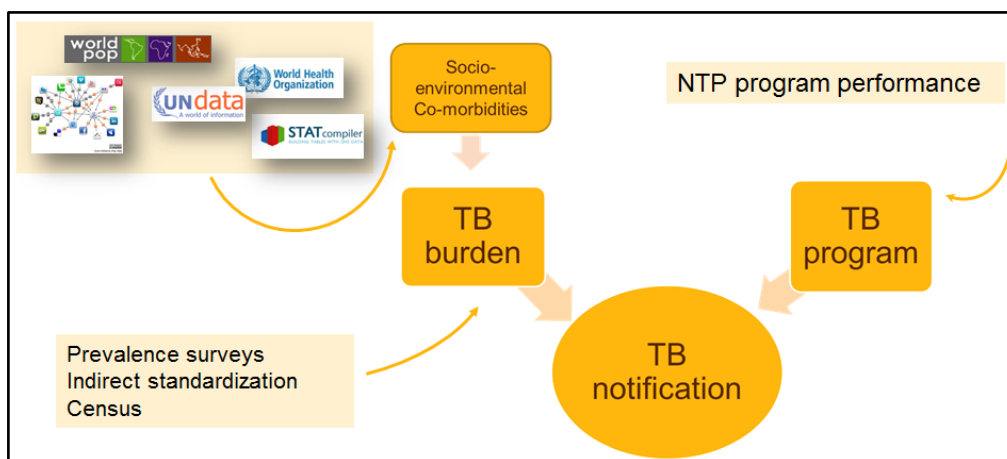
world pop

World Health Organization

UNdata
A world of information

STATcompiler
BUILDING TABLES WITH DHS DATA

Socio-environmental Co-morbidities

NTP program performance

TB burden

TB program

Prevalence surveys
Indirect standardization
Census

TB notification